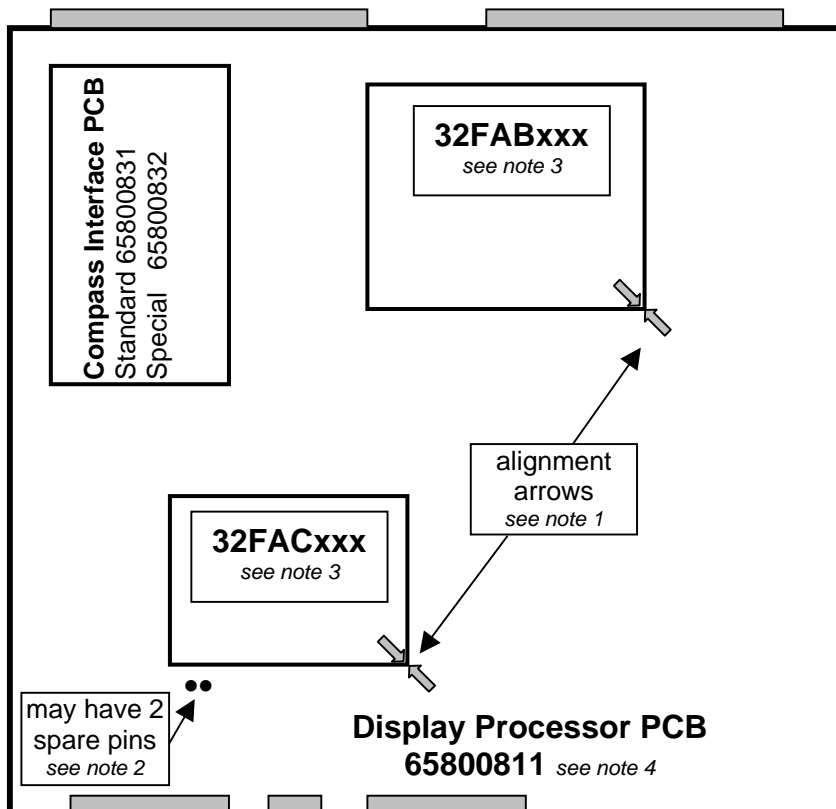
Compass Interface PCB
Standard 65800831
Special 65800832

32FABxxx
see note 3

alignment arrows
see note 1

32FACxxx
see note 3

may have 2 spare pins
see note 2

Display Processor PCB
65800811 see note 4